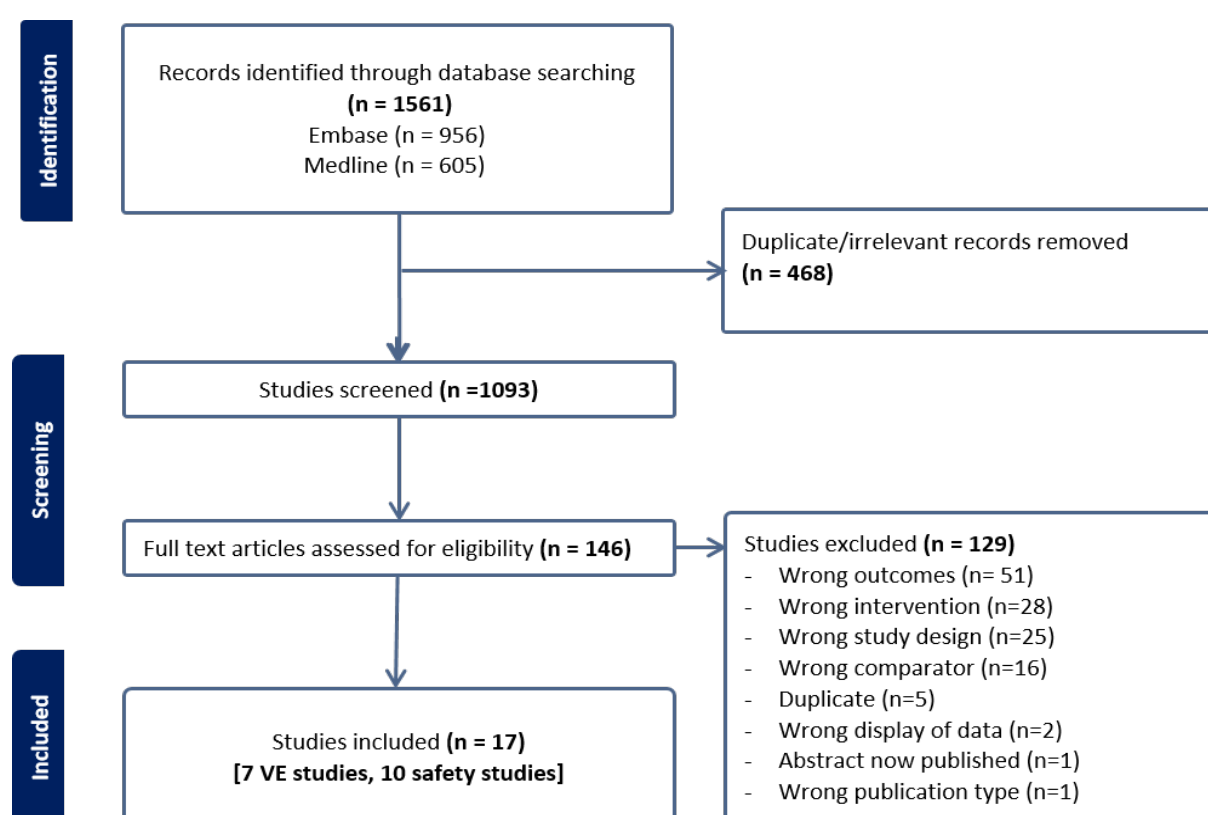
Identification

Records identified through database searching
(n = 1561)
Embase (n = 956)
Medline (n = 605)

Duplicate/irrelevant records removed
(n = 468)

Screening

Studies screened (n =1093)

Full text articles assessed for eligibility (n = 146)

Studies excluded (n = 129)
- Wrong outcomes (n= 51)
- Wrong intervention (n=28)
- Wrong study design (n=25)
- Wrong comparator (n=16)
- Duplicate (n=5)
- Wrong display of data (n=2)
- Abstract now published (n=1)
- Wrong publication type (n=1)

Included

Studies included (n = 17)
[7 VE studies, 10 safety studies]